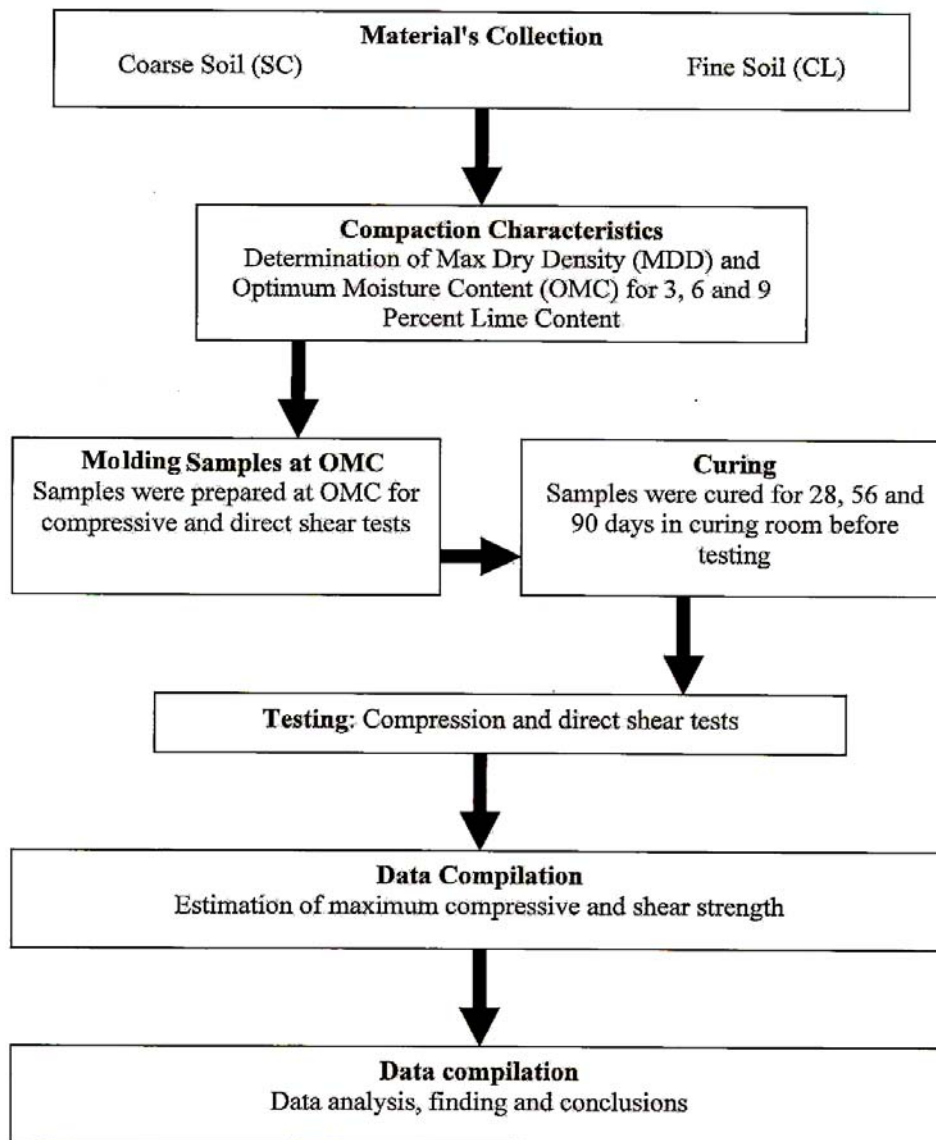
Material's Collection
Coarse Soil (SC)
Fine Soil (CL)

Compaction Characteristics
Determination of Max Dry Density (MDD) and Optimum Moisture Content (OMC) for 3, 6 and 9 Percent Lime Content

Molding Samples at OMC
Samples were prepared at OMC for compressive and direct shear tests

Curing
Samples were cured for 28, 56 and 90 days in curing room before testing

Testing: Compression and direct shear tests

Data Compilation
Estimation of maximum compressive and shear strength

Data compilation
Data analysis, finding and conclusions